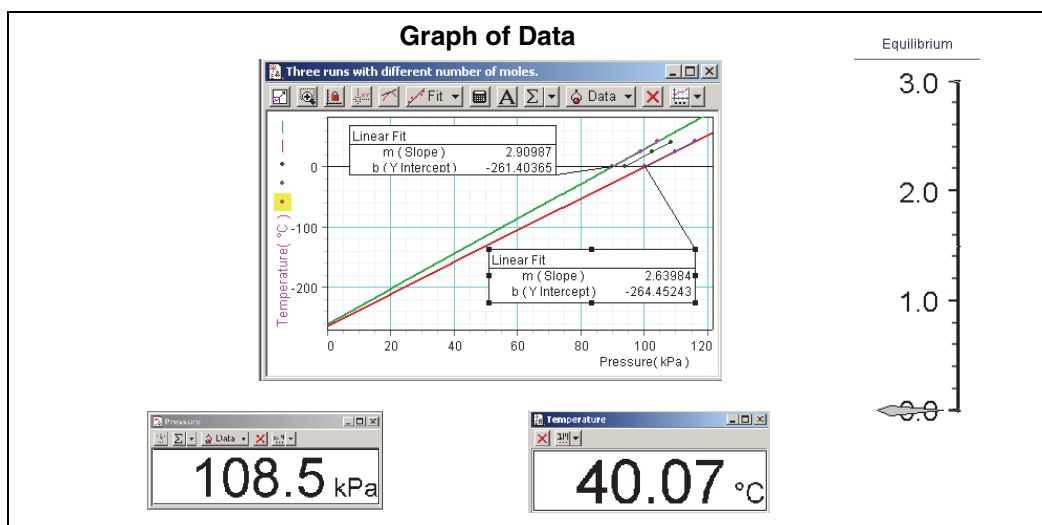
Graph of Data

Three runs with different number of moles.

Fit Data

Linear Fit
m ( Slope ) 2.90987
b ( Y Intercept ) -261.40365

Linear Fit
m ( Slope ) 2.63984
b ( Y Intercept ) -264.45243

0
-100
-200
Temperature( °C )

0 20 40 60 80 100 120
Pressure( kPa )

Equilibrium
3.0
2.0
1.0
0.0

Pressure
Data
108.5 kPa

Temperature
40.07 °C